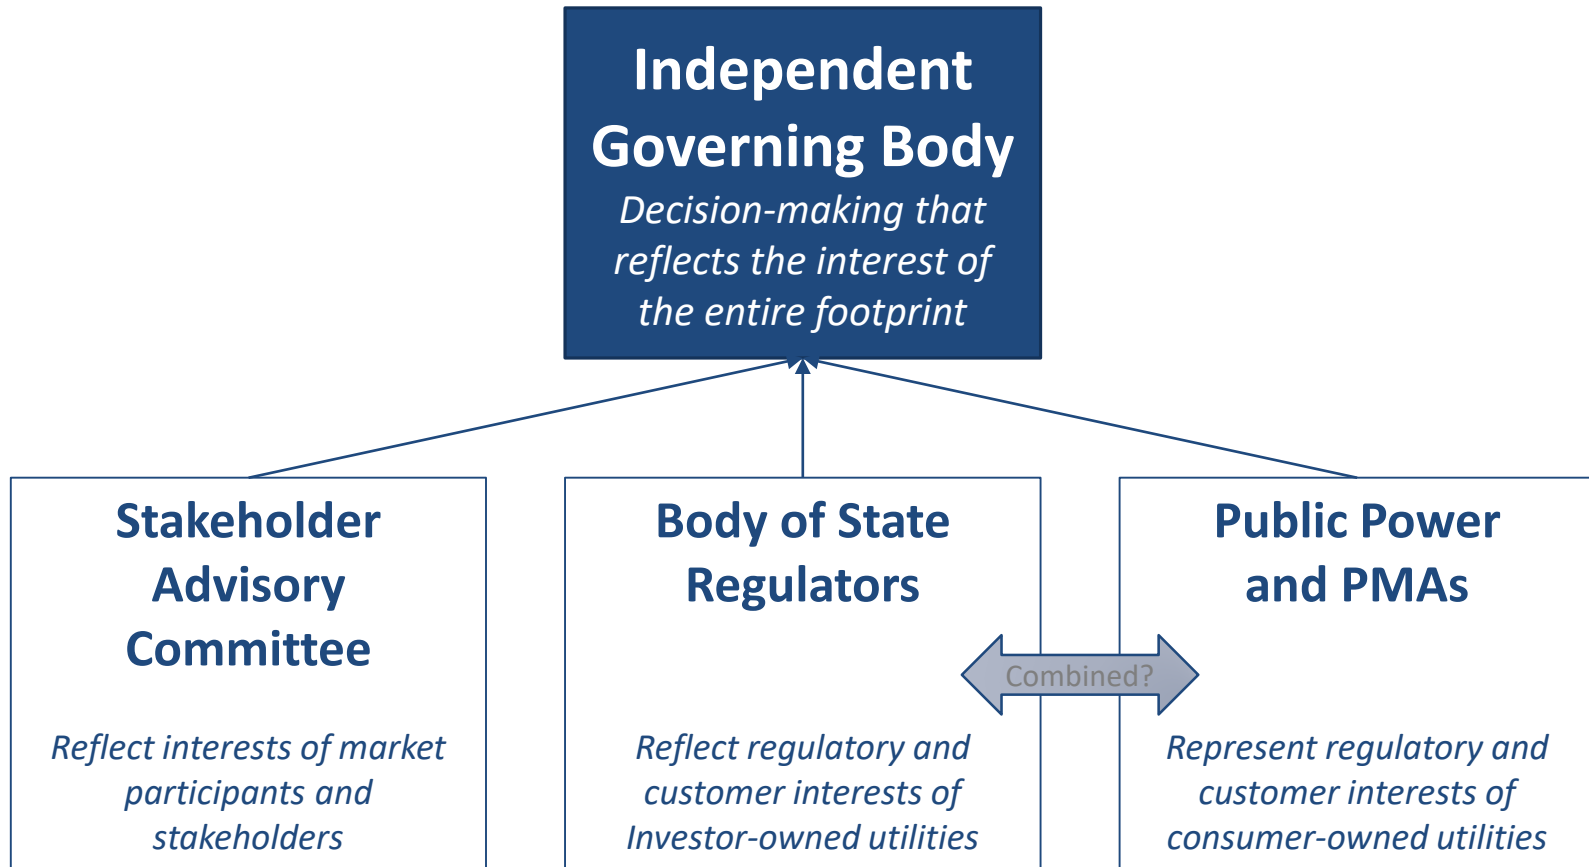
Independent Governing Body

Decision-making that reflects the interest of the entire footprint

Stakeholder Advisory Committee

Reflect interests of market participants and stakeholders

Body of State Regulators

Reflect regulatory and customer interests of Investor-owned utilities

Combined?

Public Power and PMAs

Represent regulatory and customer interests of consumer-owned utilities